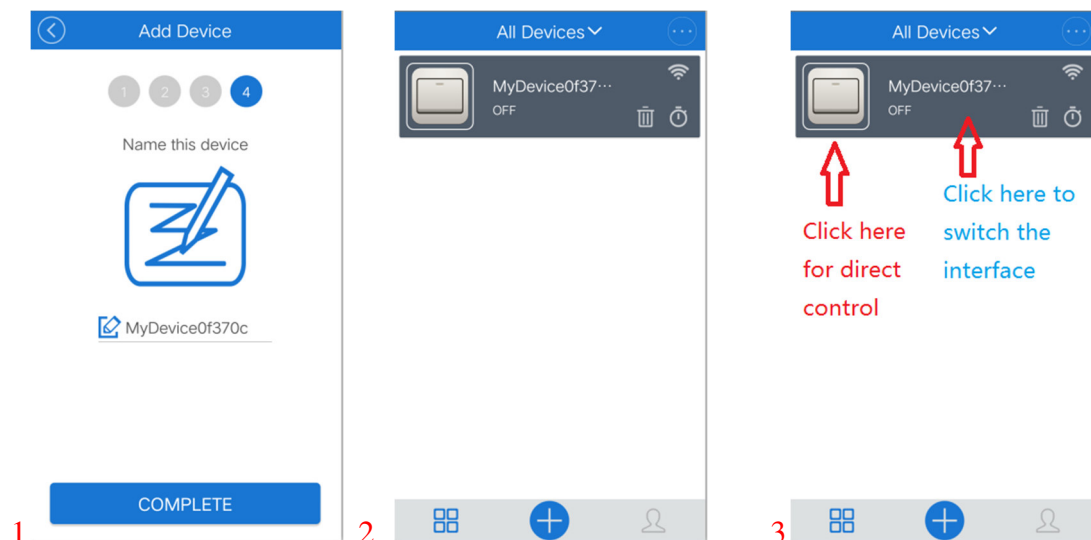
Add Device

1 2 3 4

Name this device

MyDevice0f370c

COMPLETE

1

All Devices

MyDevice0f37···
OFF

2

All Devices

MyDevice0f37···
OFF

Click here for direct control

Click here to switch the interface

3